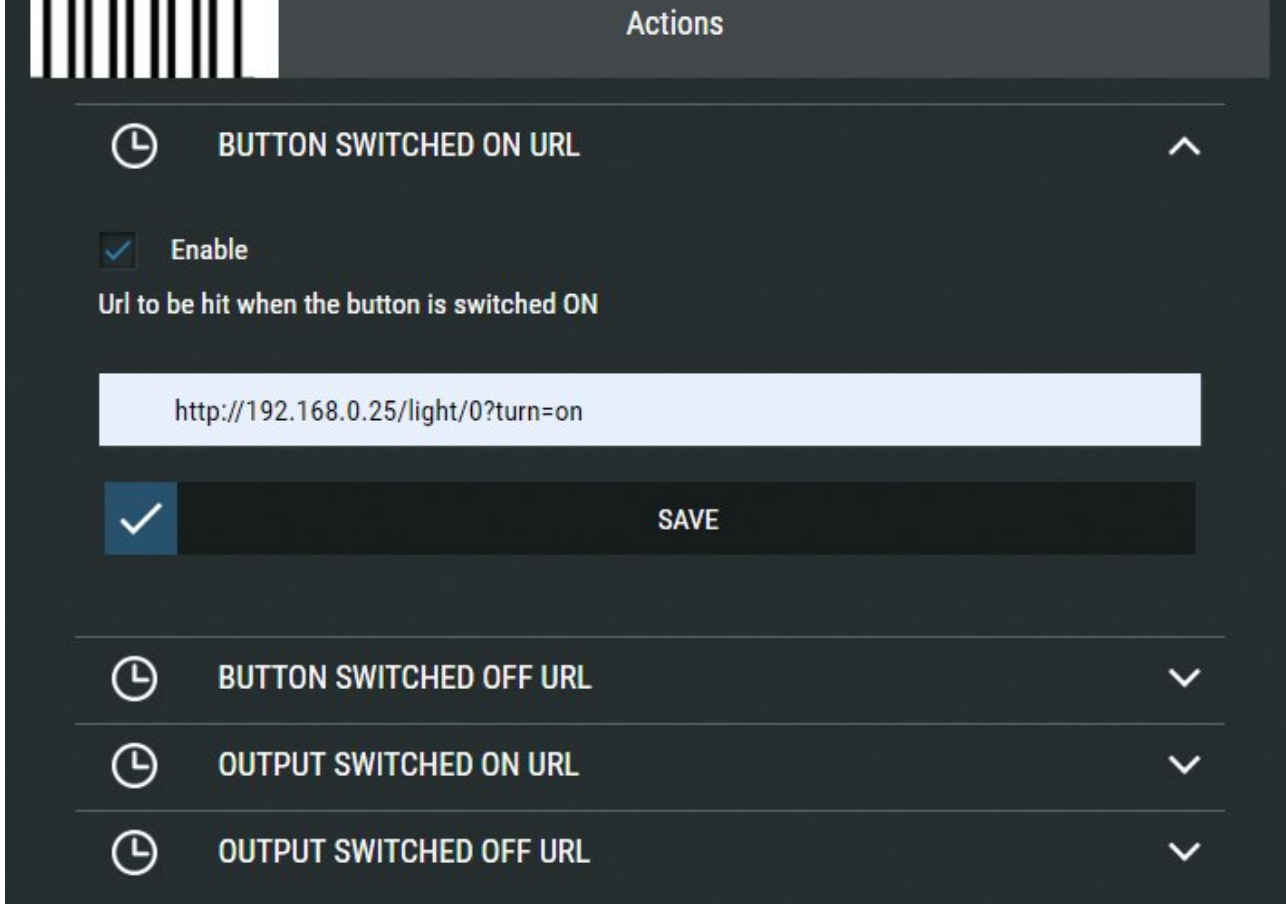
Actions

BUTTON SWITCHED ON URL

Enable

Url to be hit when the button is switched ON

http://192.168.0.25/light/0?turn=on

SAVE

BUTTON SWITCHED OFF URL

OUTPUT SWITCHED ON URL

OUTPUT SWITCHED OFF URL